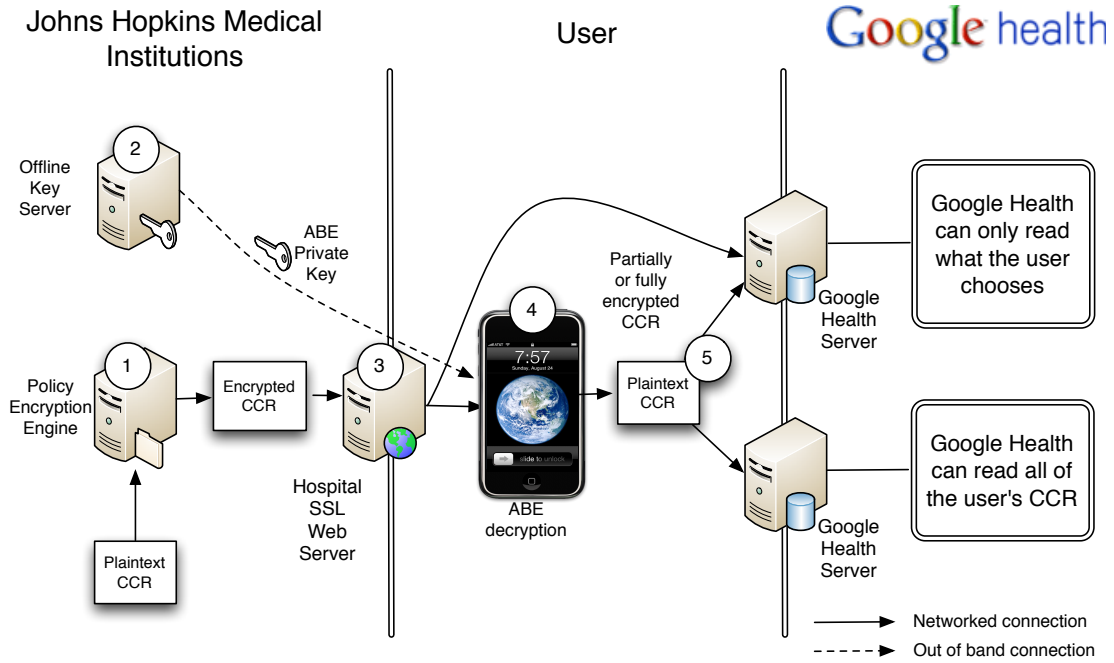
Johns Hopkins Medical Institutions

User

Google health

2

Offline Key Server

ABE Private Key

Google Health can only read what the user chooses

Partially or fully encrypted CCR

4

7:57

Sunday, August 24

slide to unlock

Google Health Server

1

Policy Encryption Engine

Encrypted CCR

3

5

Plaintext CCR

Google Health can read all of the user's CCR

Hospital SSL Web Server

ABE decryption

Plaintext CCR

Google Health Server

Networked connection

Out of band connection